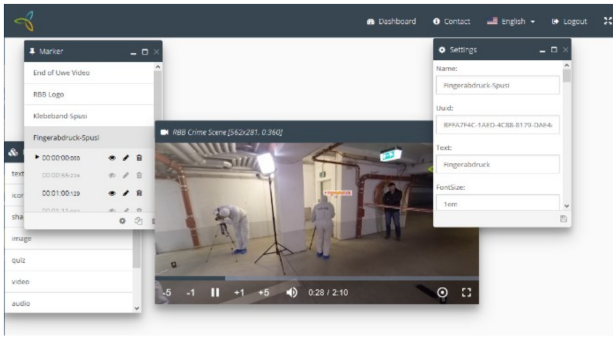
Dashboard Contact English Logout

Marker

End of Uwe Video

RBB Logo

Klebeband-Spusi

Fingerabdruck-Spusi

00:00:00:000

00:00:59:234

00:01:00:129

00:01:23:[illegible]

text

icon

sha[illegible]

image

quiz

video

audio

RBB Crime Scene [562x281, 0.360]

Fingerabdruck

-5 -1 +1 +5 0:28 / 2:10

Settings

Name:

Fingerabdruck-Spusi

Uuid:

8F9A7F4C-1A6D-4C88-B179-0AE4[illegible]

Text:

Fingerabdruck

FontSize:

1em